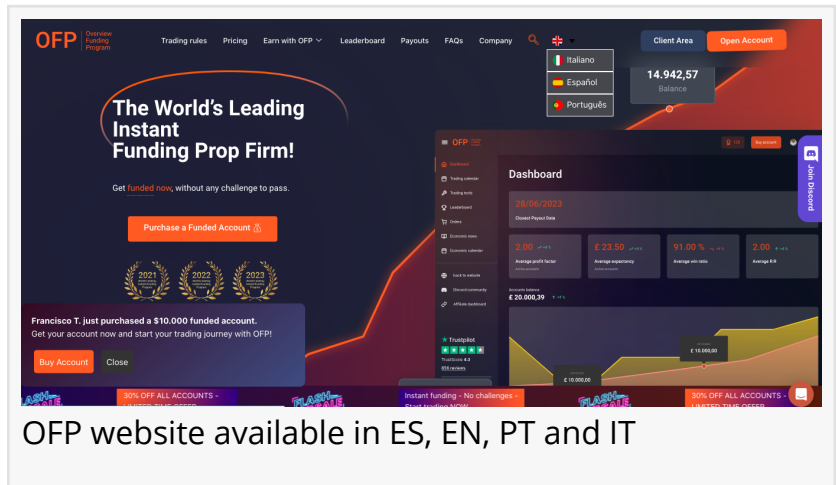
OFP Overview Funding Program

Trading rules Pricing Earn with OFP Leaderboard Payouts FAQs Company

Italiano
Español
Português

Client Area Open Account

14.942,57
Balance

The World's Leading Instant Funding Prop Firm!

Get funded now, without any challenge to pass.

Purchase a Funded Account

2021 2022 2023

Francisco T. just purchased a $10.000 funded account.
Get your account now and start your trading journey with OFP!

Buy Account Close

OFP

Dashboard
Trading calendar
Trading tools
Leaderboard
Orders
Economic news
Economic calendar
Back to website
Discord community
Affiliate dashboard

Buy account

Dashboard

28/06/2023
Closest Payout Date

2.00
Average profit factor

£ 23.50
Average expectancy

91.00 %
Average win ratio

2.00
Average R:R

Accounts balance
£ 20.000,39

£ 10.000,00
£ 10.000,00

Trustpilot
TrustScore 4.3
656 reviews

Join Discord

FLASH SALE
30% OFF ALL ACCOUNTS - LIMITED TIME OFFER
Instant funding - No challenges - Start trading NOW
FLASH SALE
30% OFF ALL ACCOUNTS - LIMITED TIME OFFER

OFP website available in ES, EN, PT and IT